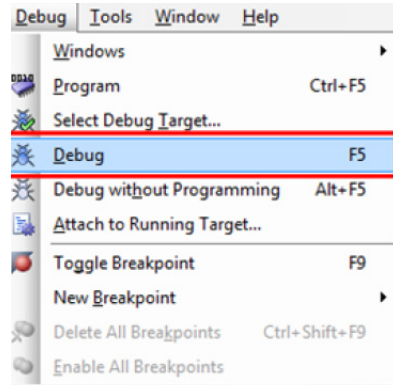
Debug Tools Window Help

Windows

Program Ctrl+F5

Select Debug Target...

Debug F5

Debug without Programming Alt+F5

Attach to Running Target...

Toggle Breakpoint F9

New Breakpoint

Delete All Breakpoints Ctrl+Shift+F9

Enable All Breakpoints